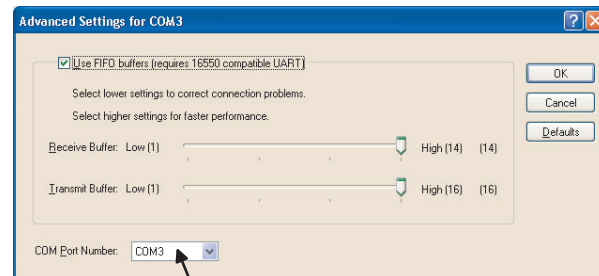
Advanced Settings for COM3

Use FIFO buffers (requires 16550 compatible UART)

Select lower settings to correct connection problems.

Select higher settings for faster performance.

Receive Buffer: Low (1) High (14) (14)

Transmit Buffer: Low (1) High (16) (16)

COM Port Number: COM3

OK

Cancel

Defaults